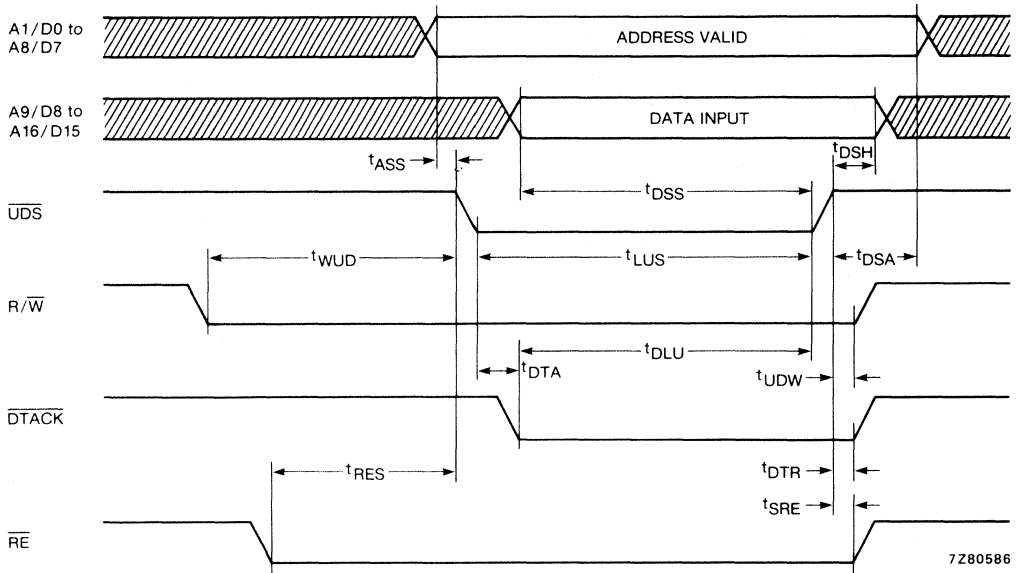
A1/D0 to A8/D7

ADDRESS VALID

A9/D8 to A16/D15

DATA INPUT

$t_{ASS}$

$t_{DSH}$

$t_{DSS}$

$\overline{UDS}$

$t_{WUD}$

$t_{LUS}$

$t_{DSA}$

$R/\overline{W}$

$t_{DTA}$

$t_{DLU}$

$t_{UDW}$

$\overline{DTACK}$

$t_{RES}$

$t_{DTR}$

$t_{SRE}$

$\overline{RE}$

7Z80586